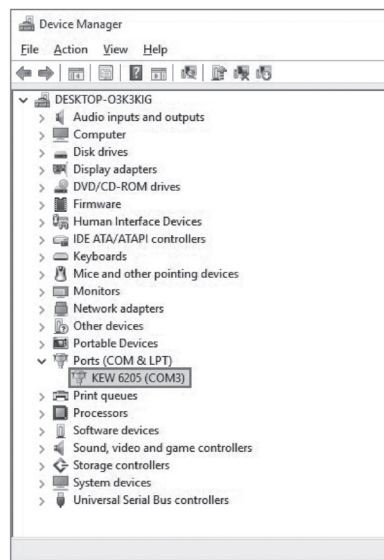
Device Manager

File Action View Help

DESKTOP-O3K3KIG
Audio inputs and outputs
Computer
Disk drives
Display adapters
DVD/CD-ROM drives
Firmware
Human Interface Devices
IDE ATA/ATAPI controllers
Keyboards
Mice and other pointing devices
Monitors
Network adapters
Other devices
Portable Devices
Ports (COM & LPT)
KEW 6205 (COM3)
Print queues
Processors
Software devices
Sound, video and game controllers
Storage controllers
System devices
Universal Serial Bus controllers